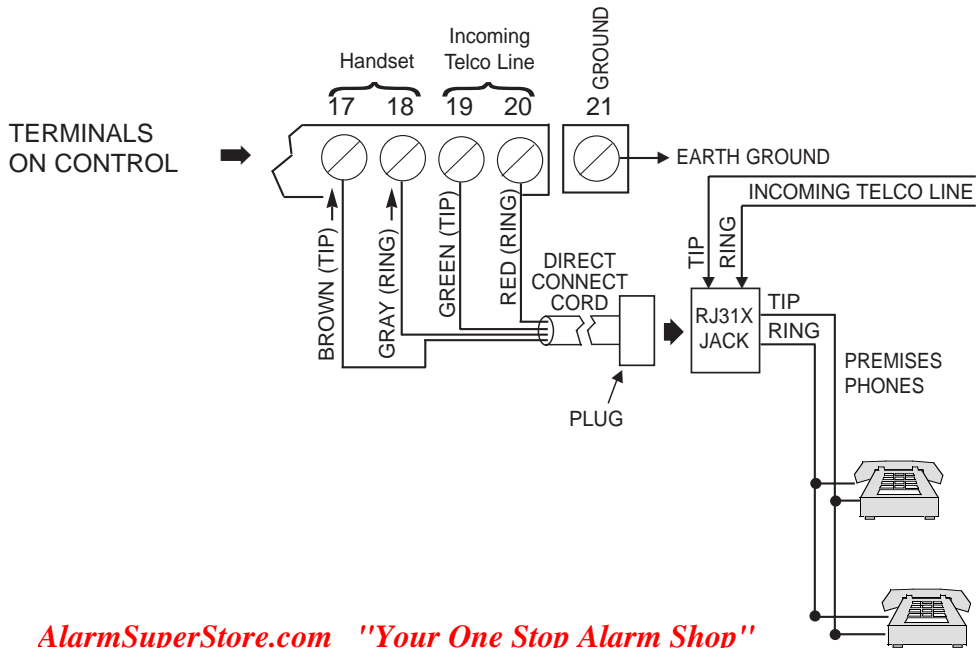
Handset

Incoming Telco Line

GROUND

17 18 19 20 21

TERMINALS ON CONTROL

EARTH GROUND

INCOMING TELCO LINE

TIP RING

BROWN (TIP)

GRAY (RING)

GREEN (TIP)

RED (RING)

DIRECT CONNECT CORD

RJ31X JACK

TIP

RING

PREMISES PHONES

PLUG

AlarmSuperStore.com "Your One Stop Alarm Shop"